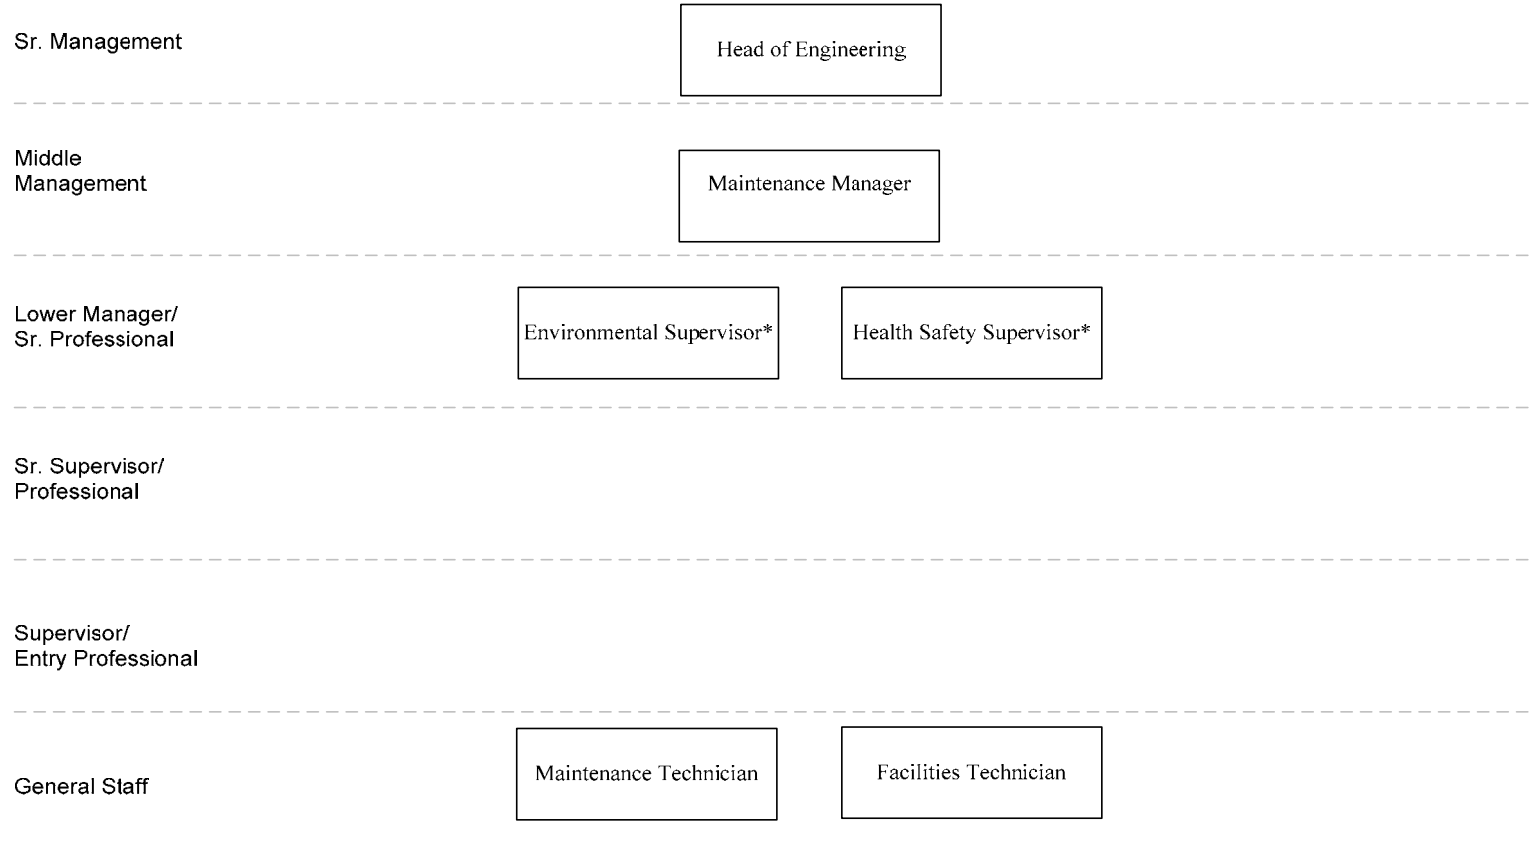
Sr. Management

Head of Engineering

Middle Management

Maintenance Manager

Lower Manager/ Sr. Professional

Environmental Supervisor*

Health Safety Supervisor*

Sr. Supervisor/ Professional

Supervisor/ Entry Professional

General Staff

Maintenance Technician

Facilities Technician